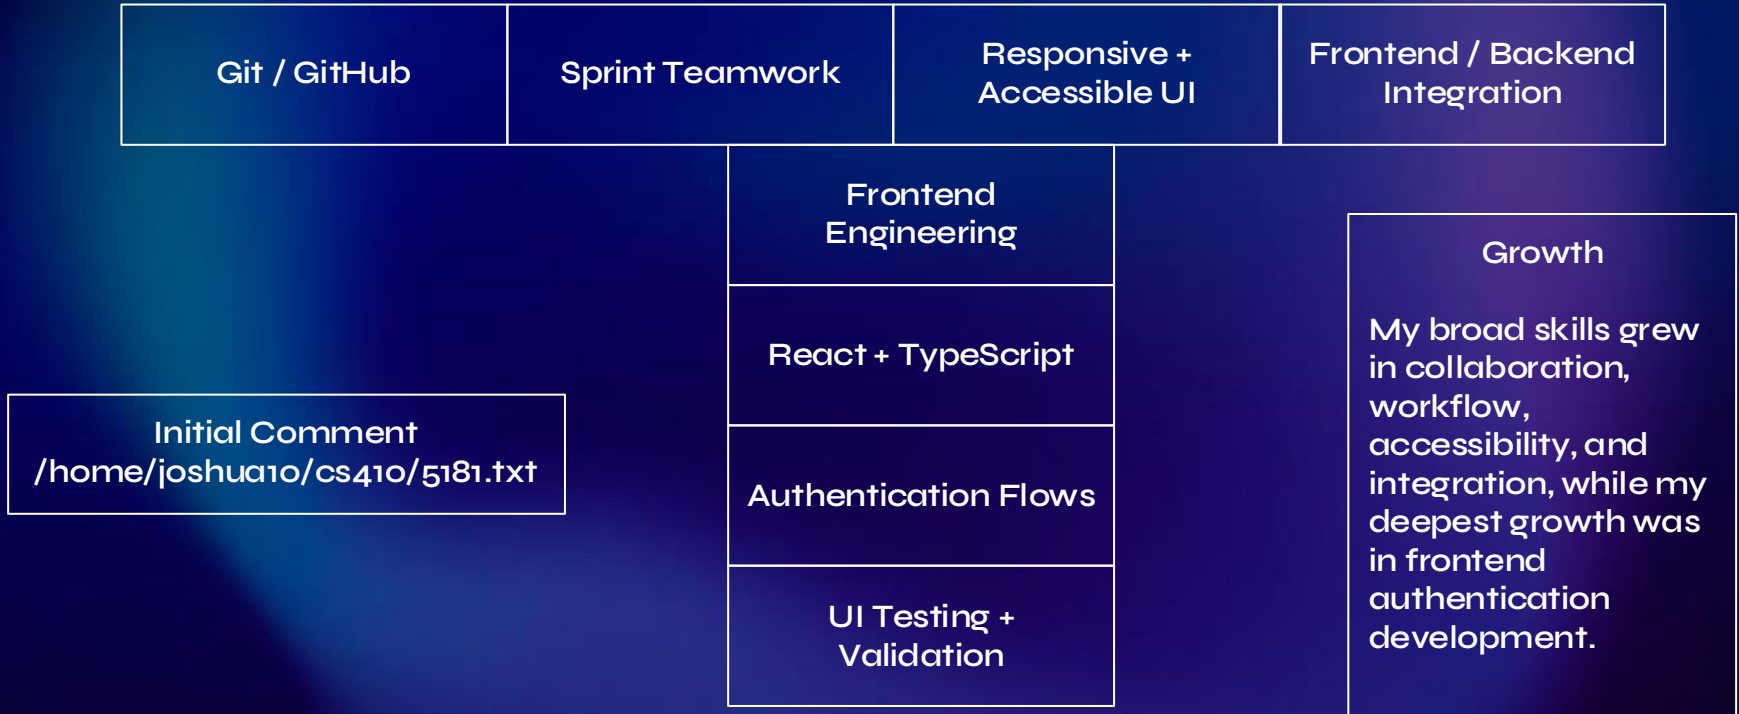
Git / GitHub

Sprint Teamwork

Responsive + Accessible UI

Frontend / Backend Integration

Frontend Engineering

React + TypeScript

Authentication Flows

UI Testing + Validation

Initial Comment /home/joshua10/cs410/5181.txt

Growth

My broad skills grew in collaboration, workflow, accessibility, and integration, while my deepest growth was in frontend authentication development.